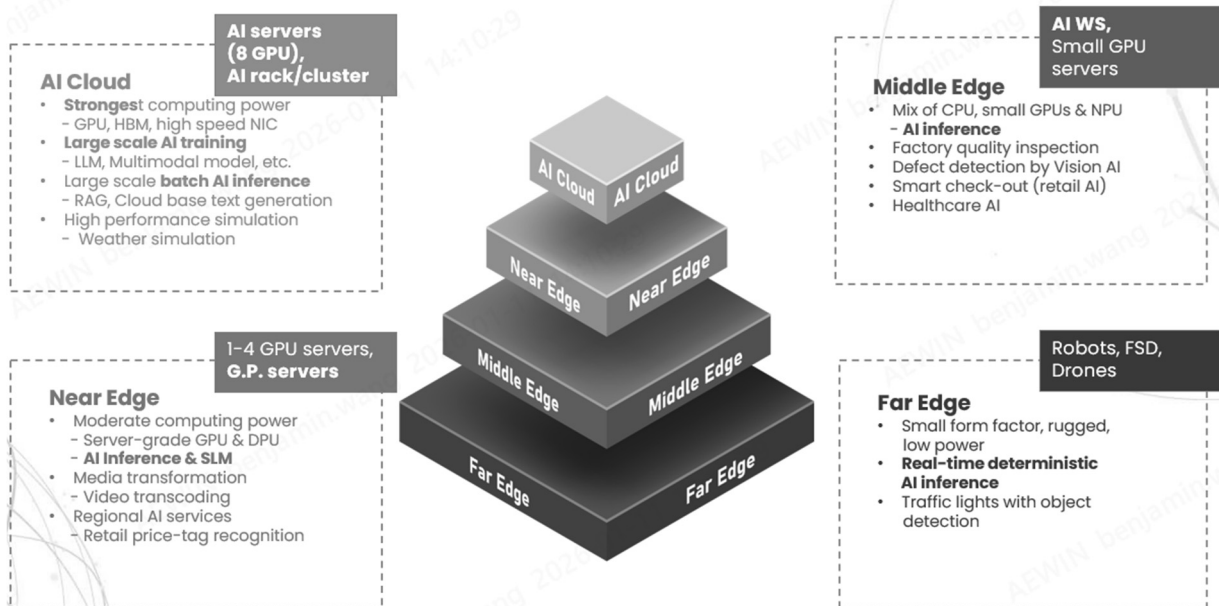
AI servers (8 GPU), AI rack/cluster

AI Cloud
- Strongest computing power
  - GPU, HBM, high speed NIC
- Large scale AI training
  - LLM, Multimodal model, etc.
- Large scale batch AI inference
  - RAG, Cloud base text generation
- High performance simulation
  - Weather simulation

AI WS, Small GPU servers

Middle Edge
- Mix of CPU, small GPUs & NPU
  - AI inference
- Factory quality inspection
- Defect detection by Vision AI
- Smart check-out (retail AI)
- Healthcare AI

AI Cloud AI Cloud

Near Edge Near Edge

Middle Edge Middle Edge

Far Edge Far Edge

1-4 GPU servers, G.P. servers

Near Edge
- Moderate computing power
  - Server-grade GPU & DPU
  - AI Inference & SLM
- Media transformation
  - Video transcoding
- Regional AI services
  - Retail price-tag recognition

Robots, FSD, Drones

Far Edge
- Small form factor, rugged, low power
- Real-time deterministic AI inference
- Traffic lights with object detection

AEWIN benjamin.wang 2026-01 14:10:29